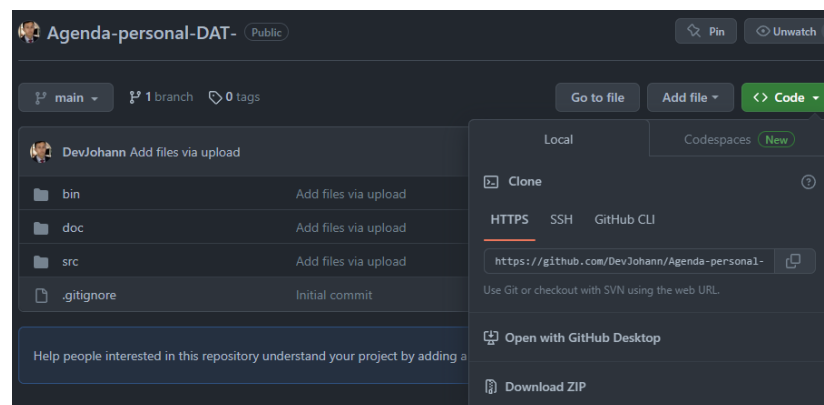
Agenda-personal-DAT- Public

Pin

Unwatch

main

1 branch

0 tags

Go to file

Add file

Code

DevJohann Add files via upload

| bin | Add files via upload |
|---|---|
| doc | Add files via upload |
| src | Add files via upload |
| .gitignore | Initial commit |

Help people interested in this repository understand your project by adding a

Local

Codespaces New

Clone

HTTPS SSH GitHub CLI

https://github.com/DevJohann/Agenda-personal-

Use Git or checkout with SVN using the web URL.

Open with GitHub Desktop

Download ZIP